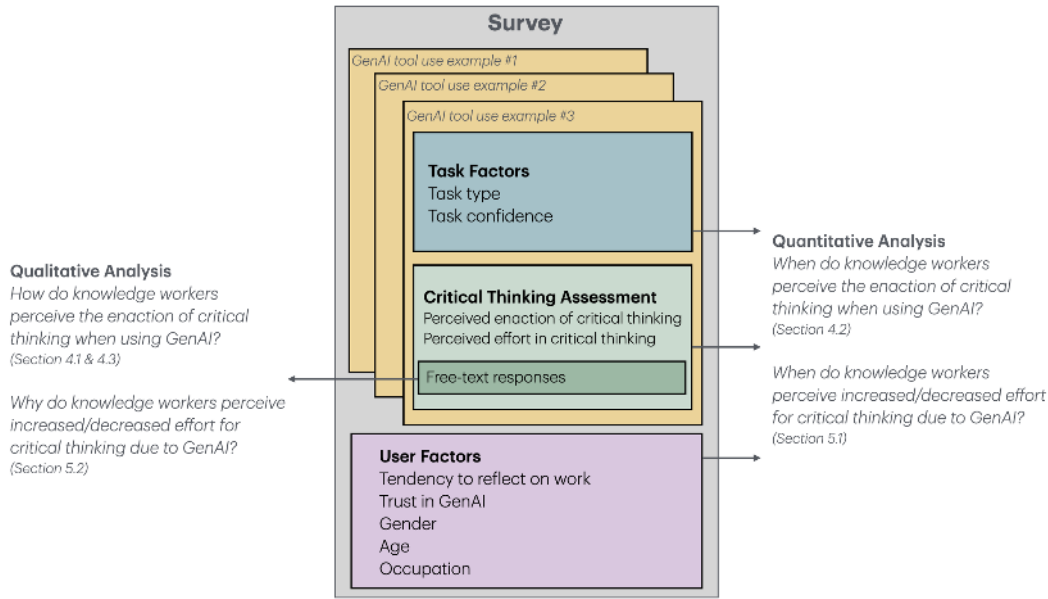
Survey

GenAI tool use example #1

GenAI tool use example #2

GenAI tool use example #3

Task Factors
Task type
Task confidence

Critical Thinking Assessment
Perceived enaction of critical thinking
Perceived effort in critical thinking

Free-text responses

User Factors
Tendency to reflect on work
Trust in GenAI
Gender
Age
Occupation

Qualitative Analysis
How do knowledge workers perceive the enaction of critical thinking when using GenAI?
(Section 4.1 & 4.3)

Why do knowledge workers perceive increased/decreased effort for critical thinking due to GenAI?
(Section 5.2)

Quantitative Analysis
When do knowledge workers perceive the enaction of critical thinking when using GenAI?
(Section 4.2)

When do knowledge workers perceive increased/decreased effort for critical thinking due to GenAI?
(Section 5.1)